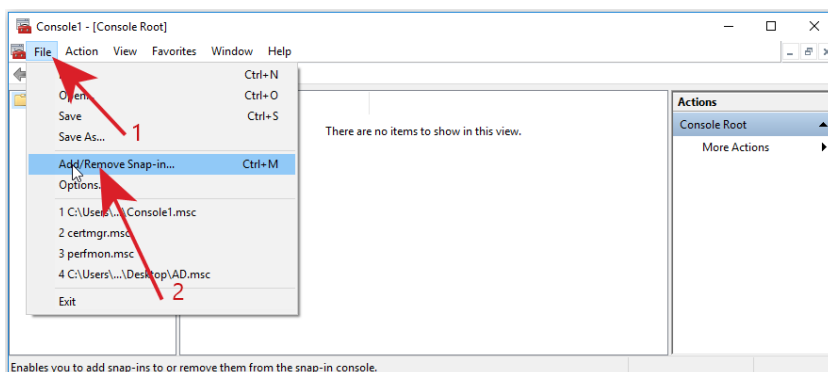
Console1 - [Console Root]

File Action View Favorites Window Help

Ctrl+N
Open... Ctrl+O
Save Ctrl+S
Save As...
Add/Remove Snap-in... Ctrl+M
Options...
1 C:\Users\...\Console1.msc
2 certmgr.msc
3 perfmon.msc
4 C:\Users\...\Desktop\AD.msc
Exit

1

2

There are no items to show in this view.

Actions
Console Root
More Actions

Enables you to add snap-ins to or remove them from the snap-in console.